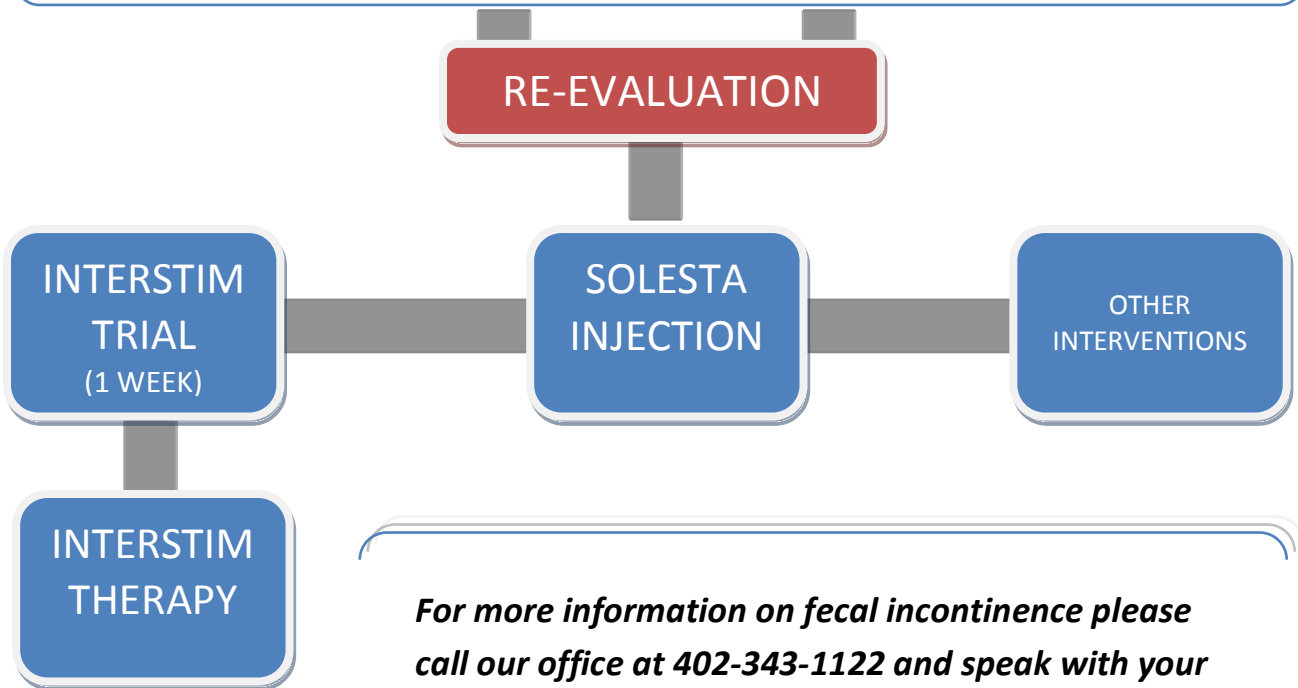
RE-EVALUATION

INTERSTIM TRIAL
(1 WEEK)

SOLESTA INJECTION

OTHER INTERVENTIONS

INTERSTIM THERAPY

For more information on fecal incontinence please call our office at 402-343-1122 and speak with your